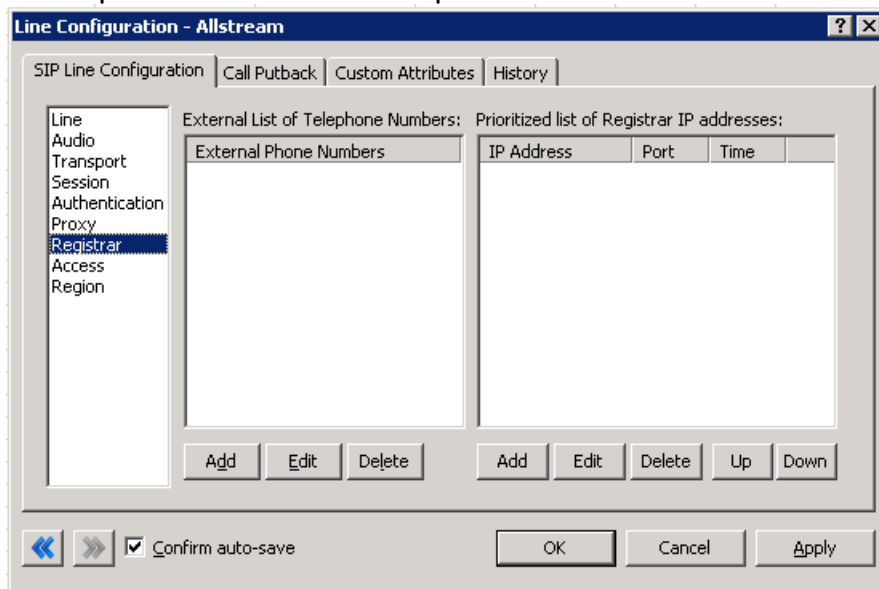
Line Configuration - Allstream

? X

SIP Line Configuration | Call Putback | Custom Attributes | History

Line
Audio
Transport
Session
Authentication
Proxy
Registrar
Access
Region

External List of Telephone Numbers:

| External Phone Numbers |
|---|

Add Edit Delete

Prioritized list of Registrar IP addresses:

| IP Address | Port | Time |
|---|---|---|

Add Edit Delete Up Down

Confirm auto-save

OK Cancel Apply